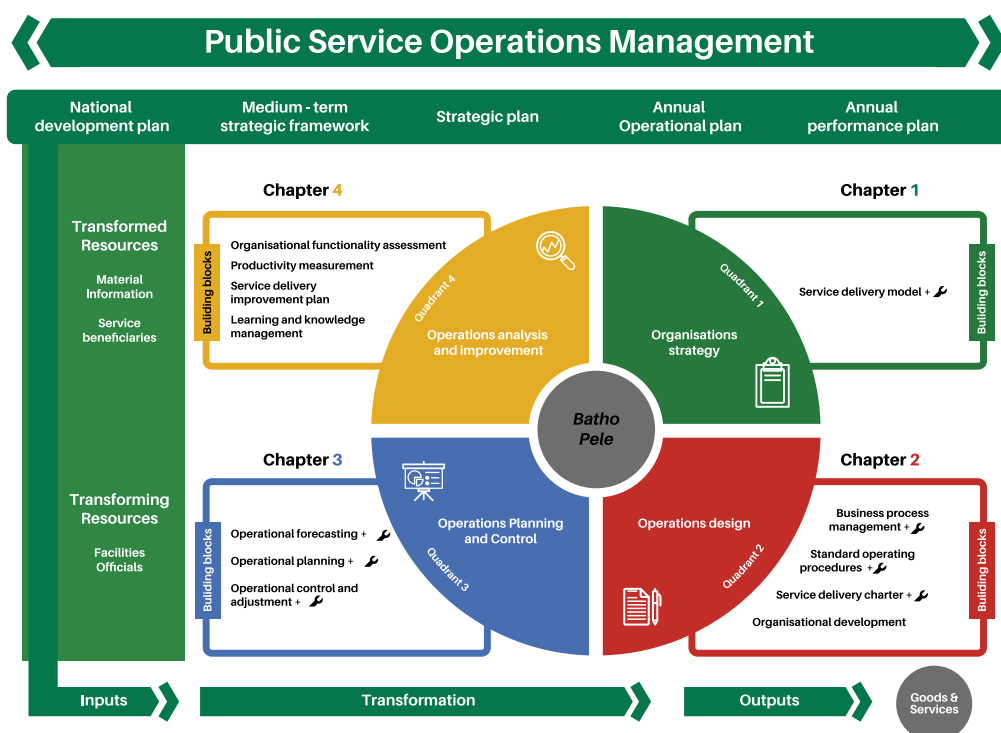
Public Service Operations Management

National development plan

Medium - term strategic framework

Strategic plan

Annual Operational plan

Annual performance plan

Transformed Resources

Material Information

Service beneficiaries

Transforming Resources

Facilities Officials

Chapter 4

Building blocks

Organisational functionality assessment

Productivity measurement

Service delivery improvement plan

Learning and knowledge management

Quadrant 4

Operations analysis and improvement

Chapter 1

Quadrant 1

Organisations strategy

Service delivery model +

Building blocks

Batho Pele

Chapter 3

Building blocks

Operational forecasting +

Operational planning +

Operational control and adjustment +

Operations Planning and Control

Quadrant 3

Chapter 2

Operations design

Quadrant 2

Business process management +

Standard operating procedures +

Service delivery charter +

Organisational development

Building blocks

Inputs

Transformation

Outputs

Goods & Services